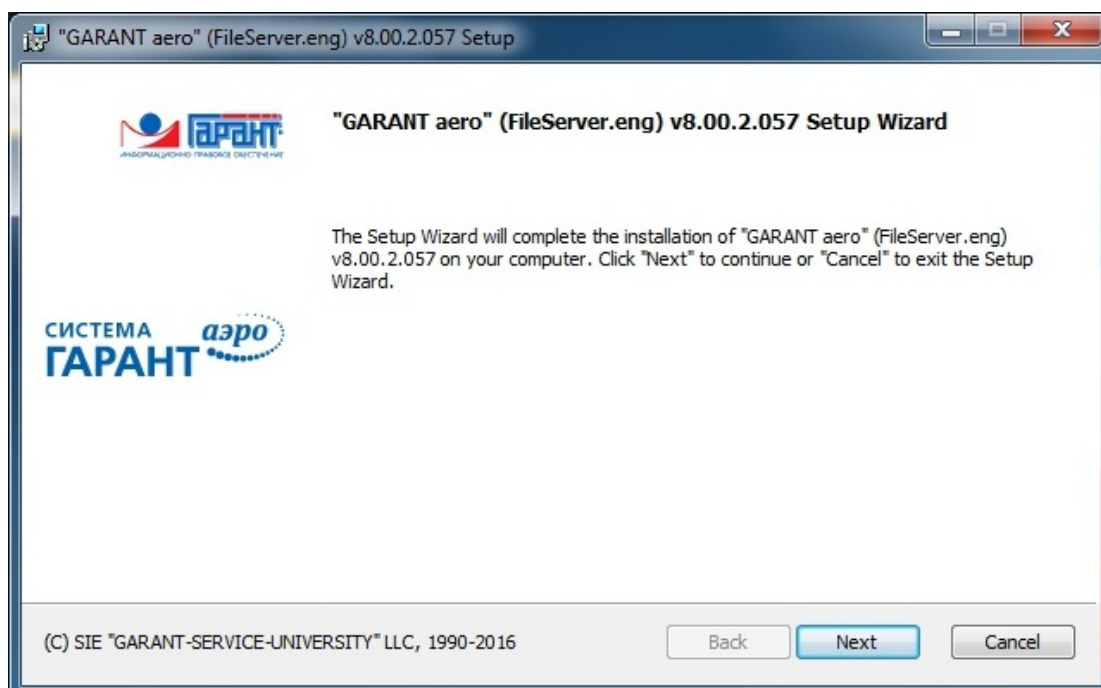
"GARANT aero" (FileServer.eng) v8.00.2.057 Setup

ГАРАНТ
ИНФОРМАЦИОННО-ПРАВОВОЕ ОБЕСПЕЧЕНИЕ

"GARANT aero" (FileServer.eng) v8.00.2.057 Setup Wizard

The Setup Wizard will complete the installation of "GARANT aero" (FileServer.eng) v8.00.2.057 on your computer. Click "Next" to continue or "Cancel" to exit the Setup Wizard.

СИСТЕМА ГАРАНТ аэро

(C) SIE "GARANT-SERVICE-UNIVERSITY" LLC, 1990-2016

Back Next Cancel